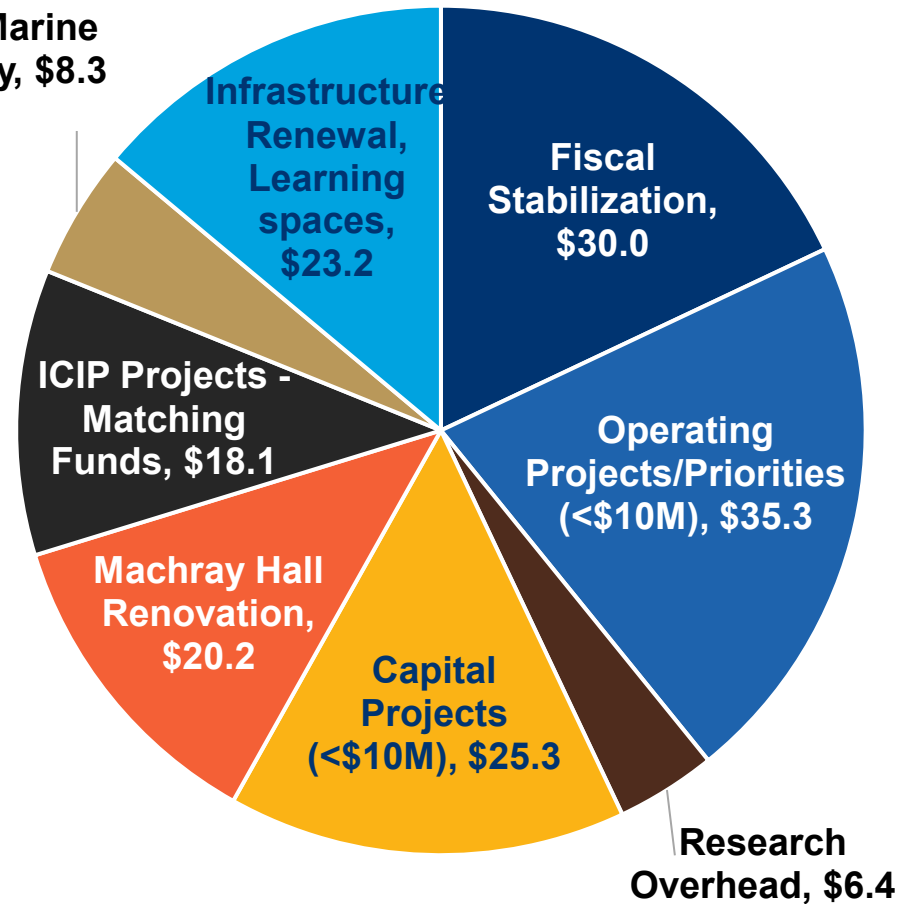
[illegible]Marine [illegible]y, $8.3

Infrastructure Renewal, Learning spaces, $23.2

Fiscal Stabilization, $30.0

Operating Projects/Priorities (<$10M), $35.3

ICIP Projects - Matching Funds, $18.1

Machray Hall Renovation, $20.2

Capital Projects (<$10M), $25.3

Research Overhead, $6.4